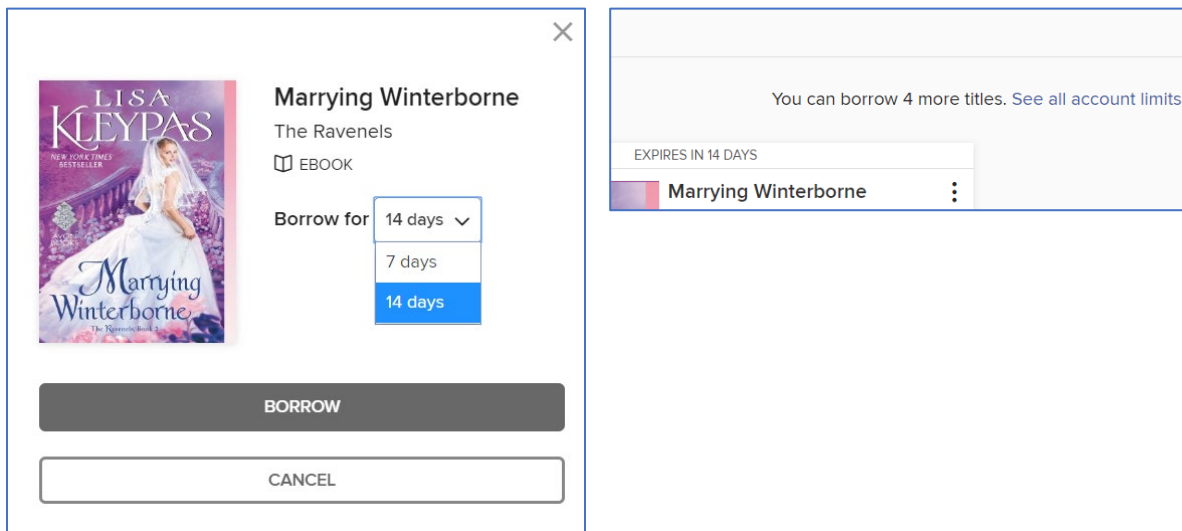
LISA KLEYPAS

NEW YORK TIMES BESTSELLER

AVON BOOKS

Marrying Winterborne

The Ravenels Book 2

Marrying Winterborne

The Ravenels

EBOOK

Borrow for 14 days

7 days

14 days

BORROW

CANCEL

You can borrow 4 more titles. See all account limits

EXPIRES IN 14 DAYS

Marrying Winterborne